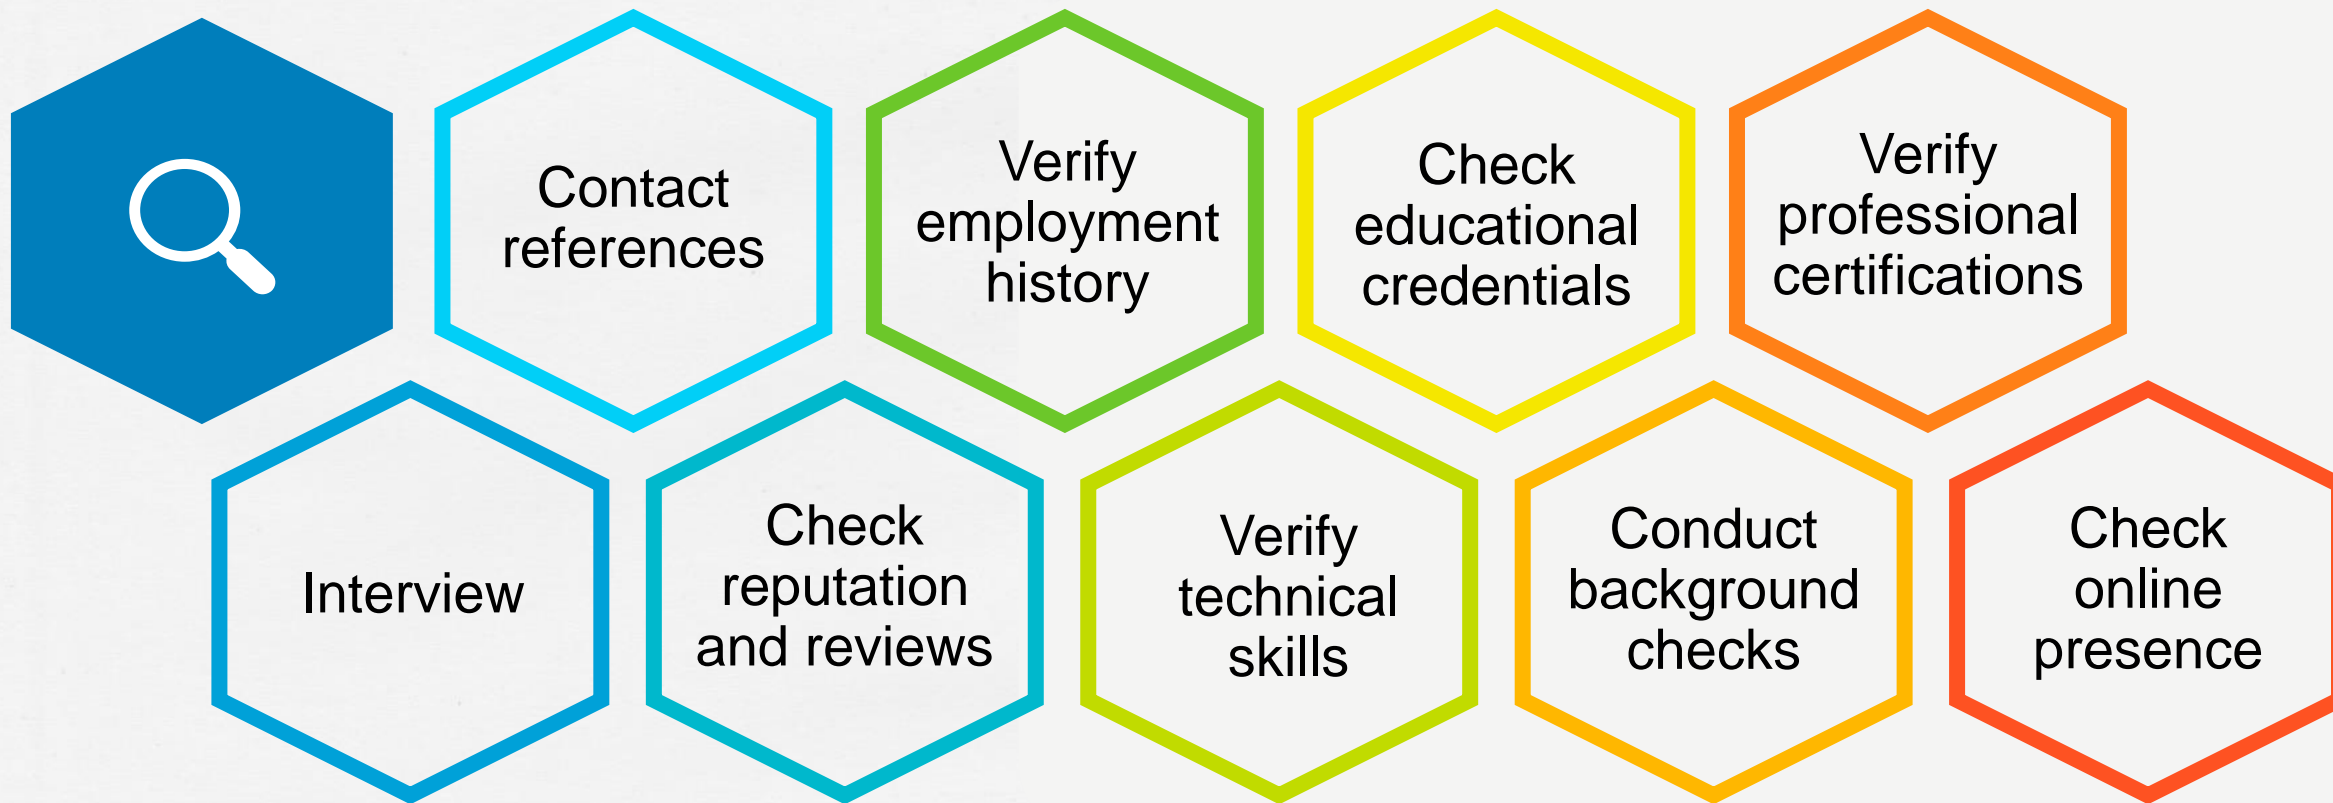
Contact references

Verify employment history

Check educational credentials

Verify professional certifications

Interview

Check reputation and reviews

Verify technical skills

Conduct background checks

Check online presence